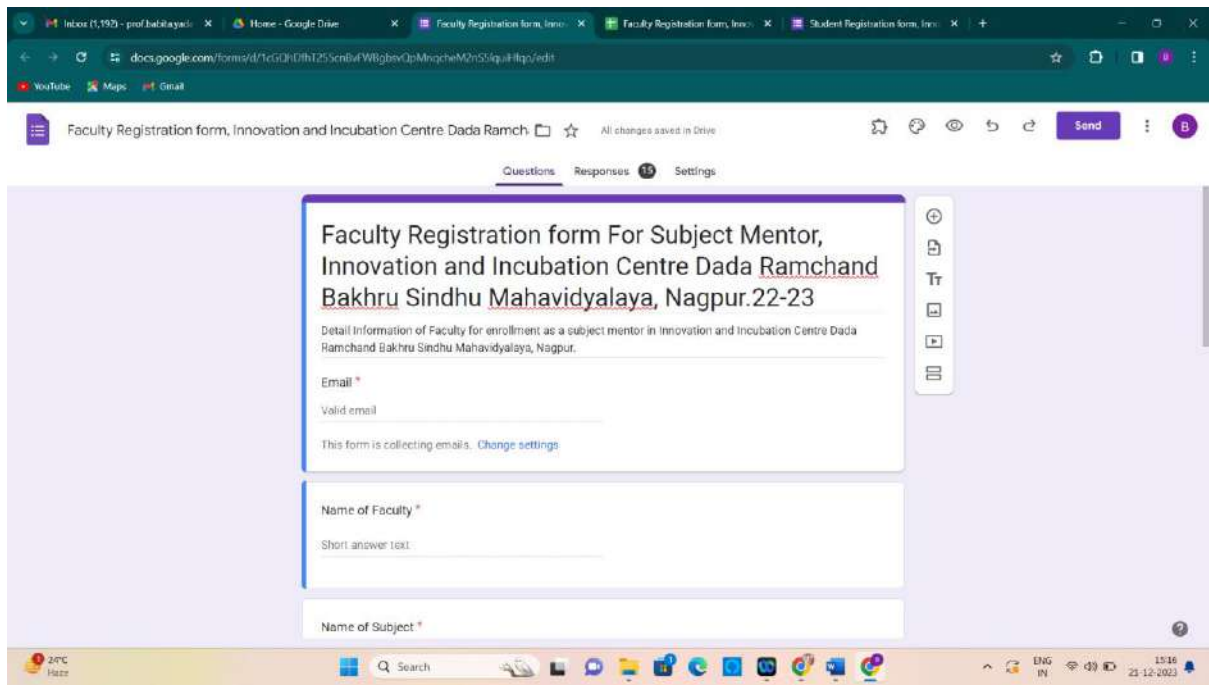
Inbox (1,192) - prof.babitayad · ×
Home - Google Drive ×
Faculty Registration form, Inno ×
Faculty Registration form, Inno ×
Student Registration form, Inno ×
+

docs.google.com/forms/d/1cGQhDfhT255cnBvFWBgbsvQpMnqcheM2nS5iquiHfqo/edit

YouTube Maps Gmail

Faculty Registration form, Innovation and Incubation Centre Dada Ramch

All changes saved in Drive

Send

B

Questions Responses 15 Settings

Faculty Registration form For Subject Mentor, Innovation and Incubation Centre Dada Ramchand Bakhru Sindhu Mahavidyalaya, Nagpur.22-23

Detail Information of Faculty for enrollment as a subject mentor in Innovation and Incubation Centre Dada Ramchand Bakhru Sindhu Mahavidyalaya, Nagpur.

Email *

Valid email

This form is collecting emails. Change settings

Name of Faculty *

Short answer text

Name of Subject *

24°C
Haze

Search

ENG
IN

15:16
21-12-2023